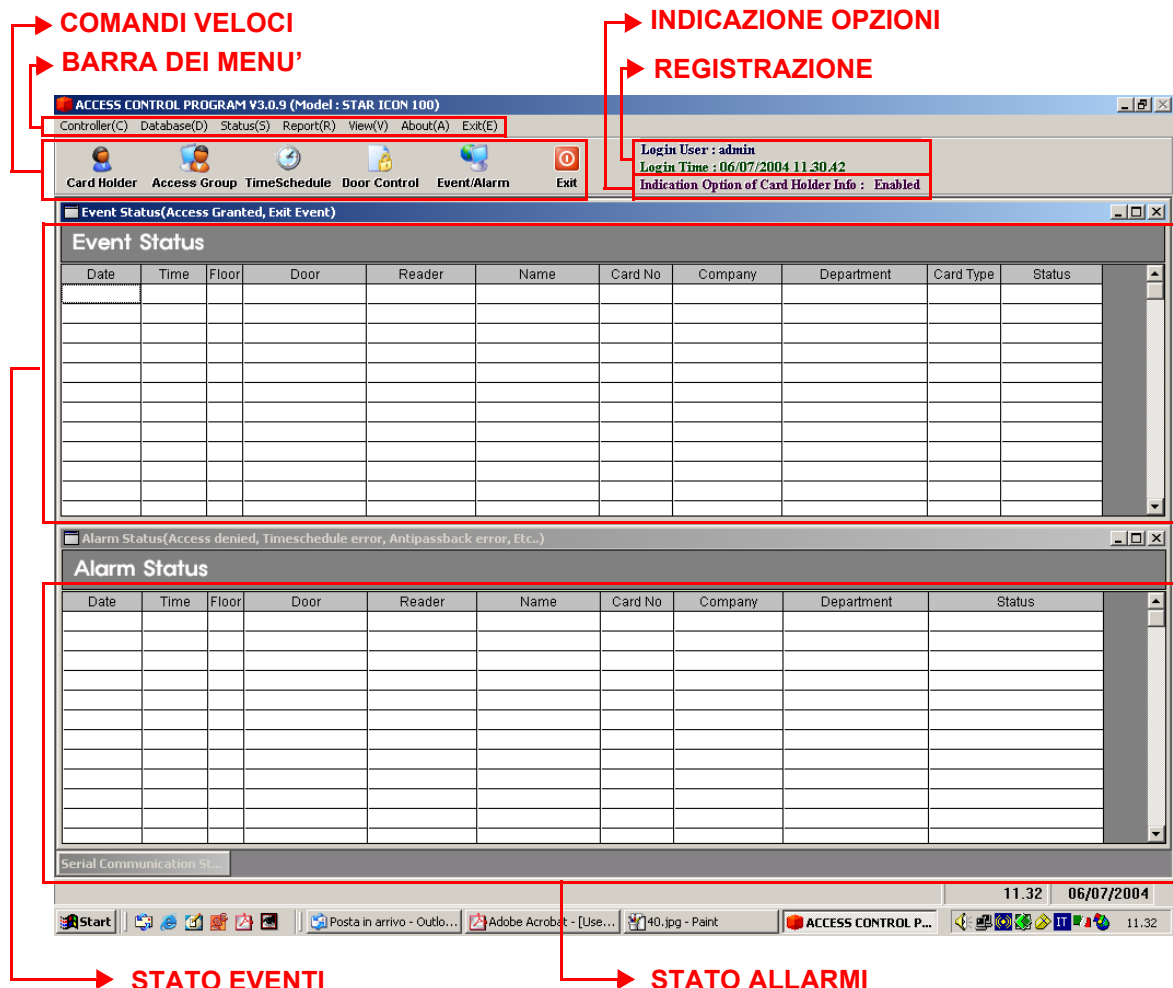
COMANDI VELOCI

BARRA DEI MENU'

INDICAZIONE OPZIONI

REGISTRAZIONE

ACCESS CONTROL PROGRAM V3.0.9 (Model : STAR ICON 100)

Controller(C) Database(D) Status(S) Report(R) View(V) About(A) Exit(E)

Card Holder  Access Group  TimeSchedule  Door Control  Event/Alarm  Exit

Login User : admin
Login Time : 06/07/2004 11.30.42
Indication Option of Card Holder Info : Enabled

Event Status(Access Granted, Exit Event)

Event Status

| Date | Time | Floor | Door | Reader | Name | Card No | Company | Department | Card Type | Status |
|---|---|---|---|---|---|---|---|---|---|---|

Alarm Status(Access denied, Timeschedule error, Antipassback error, Etc..)

Alarm Status

| Date | Time | Floor | Door | Reader | Name | Card No | Company | Department | Status |
|---|---|---|---|---|---|---|---|---|---|

Serial Communication St...

11.32  06/07/2004

Start  Posta in arrivo - Outlo...  Adobe Acrobat - [Use...  40.jpg - Paint  ACCESS CONTROL P...  IT  11.32

STATO EVENTI

STATO ALLARMI